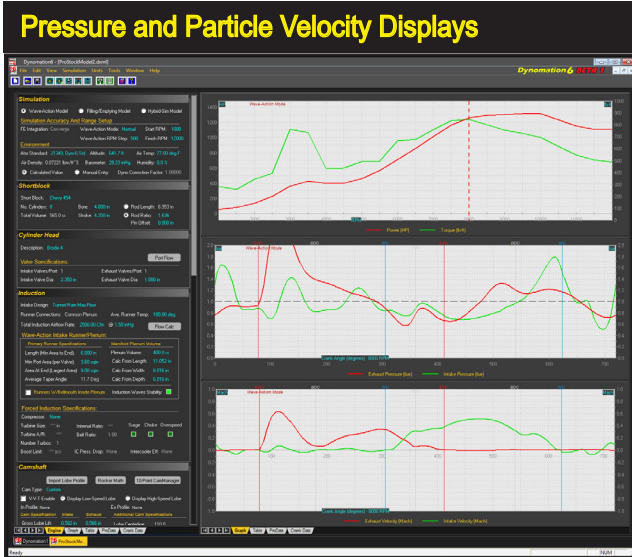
Pressure and Particle Velocity Displays

Dynomation6 - [ProStockModel2.dsm]

File Edit View Simulation Math Tools Window Help

Dynomation6 BETA 1

Simulation

Wave-Action Model   Filling-Emptying Model   Hybrid Sim Model

Simulation Accuracy And Range Setup

FE Integration: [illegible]   Wave-Action Mode: Normal   Start RPM: 1000

Wave-Action RPM Step: 500   Finish RPM: 10000

Environment

Atm Standard: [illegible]   Altitude: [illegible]   Air Temp: 77.00 deg F

Air Density: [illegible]   Barometer: 29.23 inHg   Humidity: 0.0 %

Calculated Value   Manual Entry   Dyno Correction Factor: 1.00000

Shortblock

Short Block: Chevy 454

No. Cylinders: 8   Bore: 4.000 in   Rod Length: 6.350 in

Total Volume: 565.0 cu   Stroke: 4.000 in   Rod Ratio: 1.6

Pin Offset: 0.000 in

Cylinder Head

Description: Dodge 4

Port Flow

Valve Specifications

Intake Valves/Port: 1   Exhaust Valves/Port: 1

Intake Valve Dia: 2.350 in   Exhaust Valve Dia: 1.880 in

Induction

Intake Design: Tunnel Ram Max Flow

Runner Connections: Common Plenum   Ave. Runner Temp: 100.00 deg

Total Induction Airflow Rate: 2500.00 cfm @ 1.50 inHg   Flow Calc

Wave-Action Intake Runner/Plenum

Primary Runner Specifications   Manifold Plenum Volume

Length (Mfr Area to End): 8.000 in   Plenum Volume: 400.0 cu

Min Port Area (per Valve): 3.00 sqin   Calc From Length: 11.052 in

Area At End (Largest Area): 6.00 sqin   Calc From Width: 6.074 in

Average Taper Angle: 11.7 deg   Calc From Depth: 6.074 in

Runners W/Bellmouth Inside Plenum   Induction Waves Stability

Forced Induction Specifications

Compressor: None

Turbine Size:   Internal Ratio:   Surge   Choke   Overspeed

Turbine A/R:   Belt Ratio: 1.00

Number Turbos: 1

Boost Limit:   IC Press. Drop: None   Intercooler Eff: None

Camshaft

Import Lobe Profile   Rocker Math   3D Print CamManager

Cam Type: Custom

V-V-T Enable   Display Low-Speed Lobe   Display High-Speed Lobe

In Profile: None   Ex Profile: None

Cam Specifications   Intake   Exhaust   Additional Cam Specifications

Gross Lobe Lift: 0.502 in   0.566 in   Lobe Centerline: 110.0

Wave-Action Mode

Power (HP)   Torque (lb-ft)

Wave-Action Mode

Crank Angle (degrees) - 9000 RPM

Exhaust Pressure (bar)   Intake Pressure (bar)

Wave-Action Mode

Crank Angle (degrees) - 9000 RPM

Exhaust Velocity (Mach)   Intake Velocity (Mach)

Engine   Graphs   Tables   ProStock   Chassis   Crank Data

Dynomation6   ProStockMo...

Ready   NUM